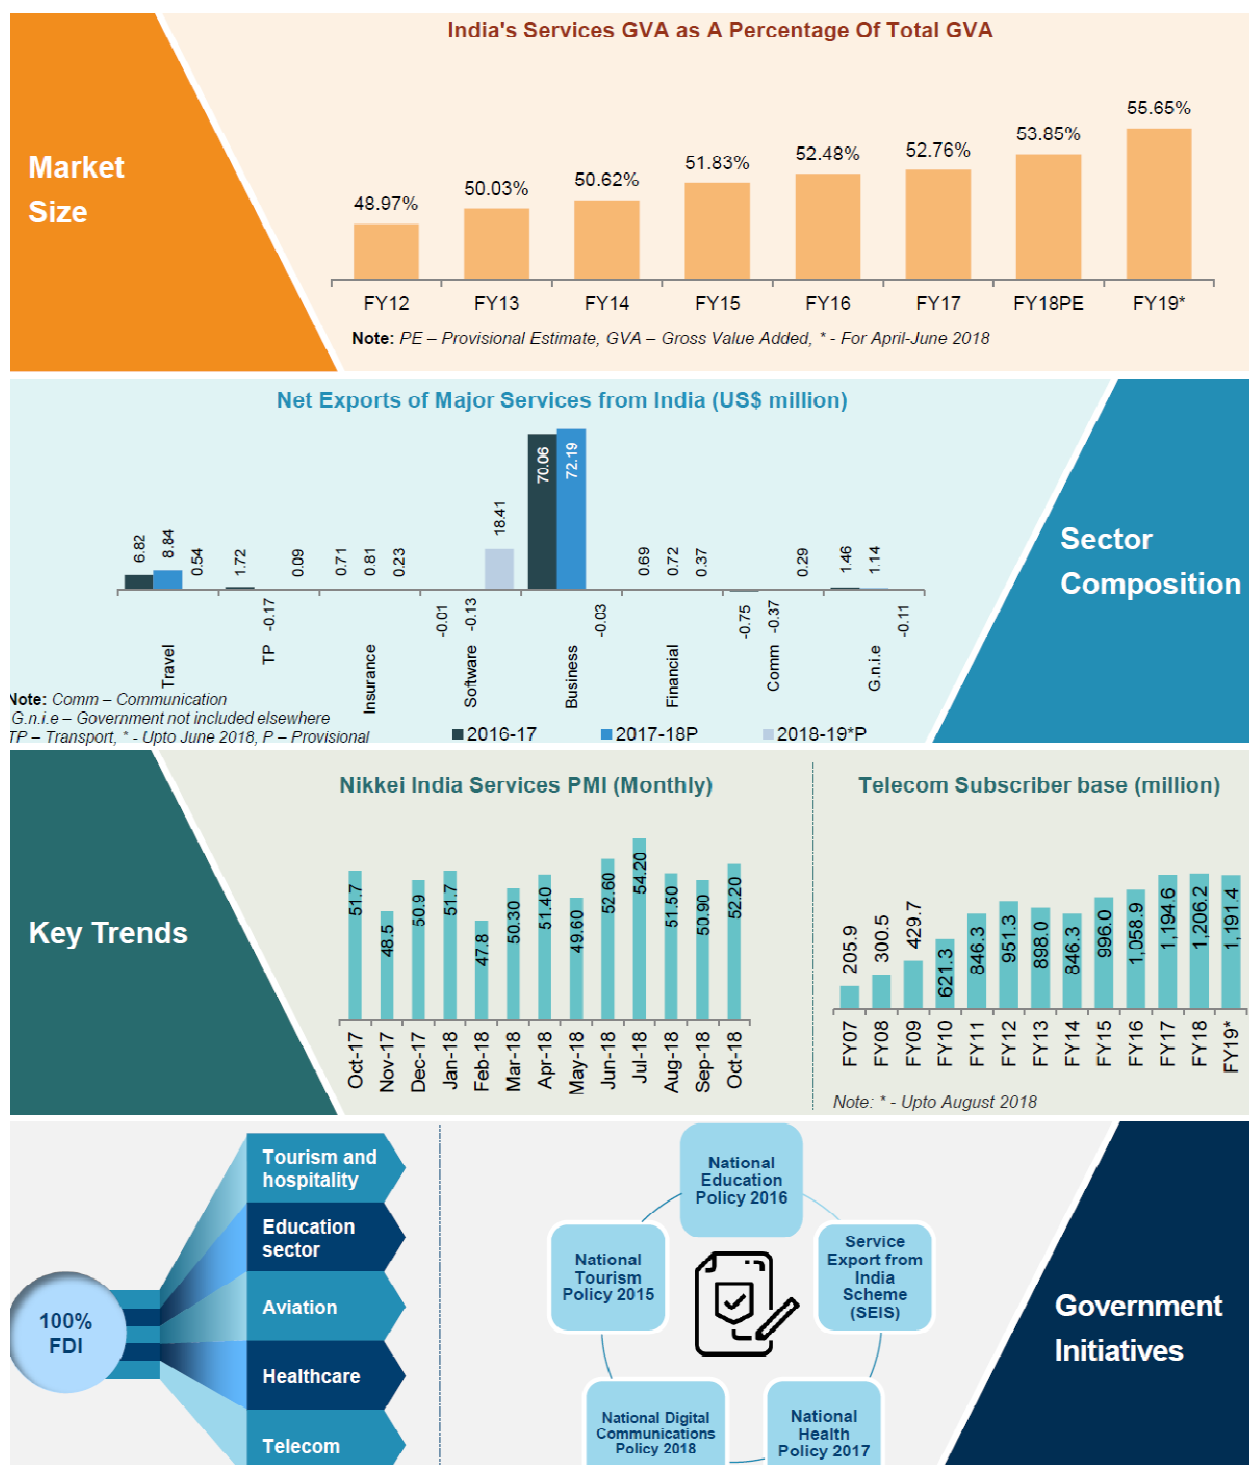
Market Size

India's Services GVA as A Percentage Of Total GVA

| FY12 | FY13 | FY14 | FY15 | FY16 | FY17 | FY18PE | FY19* |
|---|---|---|---|---|---|---|---|
| 48.97% | 50.03% | 50.62% | 51.83% | 52.48% | 52.76% | 53.85% | 55.65% |

Note: PE – Provisional Estimate, GVA – Gross Value Added, * - For April-June 2018

Net Exports of Major Services from India (US$ million)

| | 2016-17 | 2017-18P | 2018-19*P |
|---|---|---|---|
| Travel | 6.82 | 8.84 | 0.54 |
| TP | 1.72 | -0.17 | 0.09 |
| Insurance | 0.71 | 0.81 | 0.23 |
| Software | -0.01 | -0.13 | 18.41 |
| Business | 70.06 | 72.19 | -0.03 |
| Financial | 0.69 | 0.72 | 0.37 |
| Comm | -0.75 | -0.37 | 0.29 |
| G.n.i.e | 1.46 | 1.14 | -0.11 |

Note: Comm – Communication
G.n.i.e – Government not included elsewhere
TP – Transport, * - Upto June 2018, P – Provisional

Sector Composition

Key Trends

Nikkei India Services PMI (Monthly)

| Oct-17 | Nov-17 | Dec-17 | Jan-18 | Feb-18 | Mar-18 | Apr-18 | May-18 | Jun-18 | Jul-18 | Aug-18 | Sep-18 | Oct-18 |
|---|---|---|---|---|---|---|---|---|---|---|---|---|
| 51.7 | 48.5 | 50.9 | 51.7 | 47.8 | 50.30 | 51.40 | 49.60 | 52.60 | 54.20 | 51.50 | 50.90 | 52.20 |

Telecom Subscriber base (million)

| FY07 | FY08 | FY09 | FY10 | FY11 | FY12 | FY13 | FY14 | FY15 | FY16 | FY17 | FY18 | FY19* |
|---|---|---|---|---|---|---|---|---|---|---|---|---|
| 205.9 | 300.5 | 429.7 | 621.3 | 846.3 | 951.3 | 898.0 | 846.3 | 996.0 | 1,058.9 | 1,194.6 | 1,206.2 | 1,191.4 |

Note: * - Upto August 2018

100% FDI

Tourism and hospitality
Education sector
Aviation
Healthcare
Telecom

National Education Policy 2016
Service Export from India Scheme (SEIS)
National Health Policy 2017
National Digital Communications Policy 2018
National Tourism Policy 2015

Government Initiatives